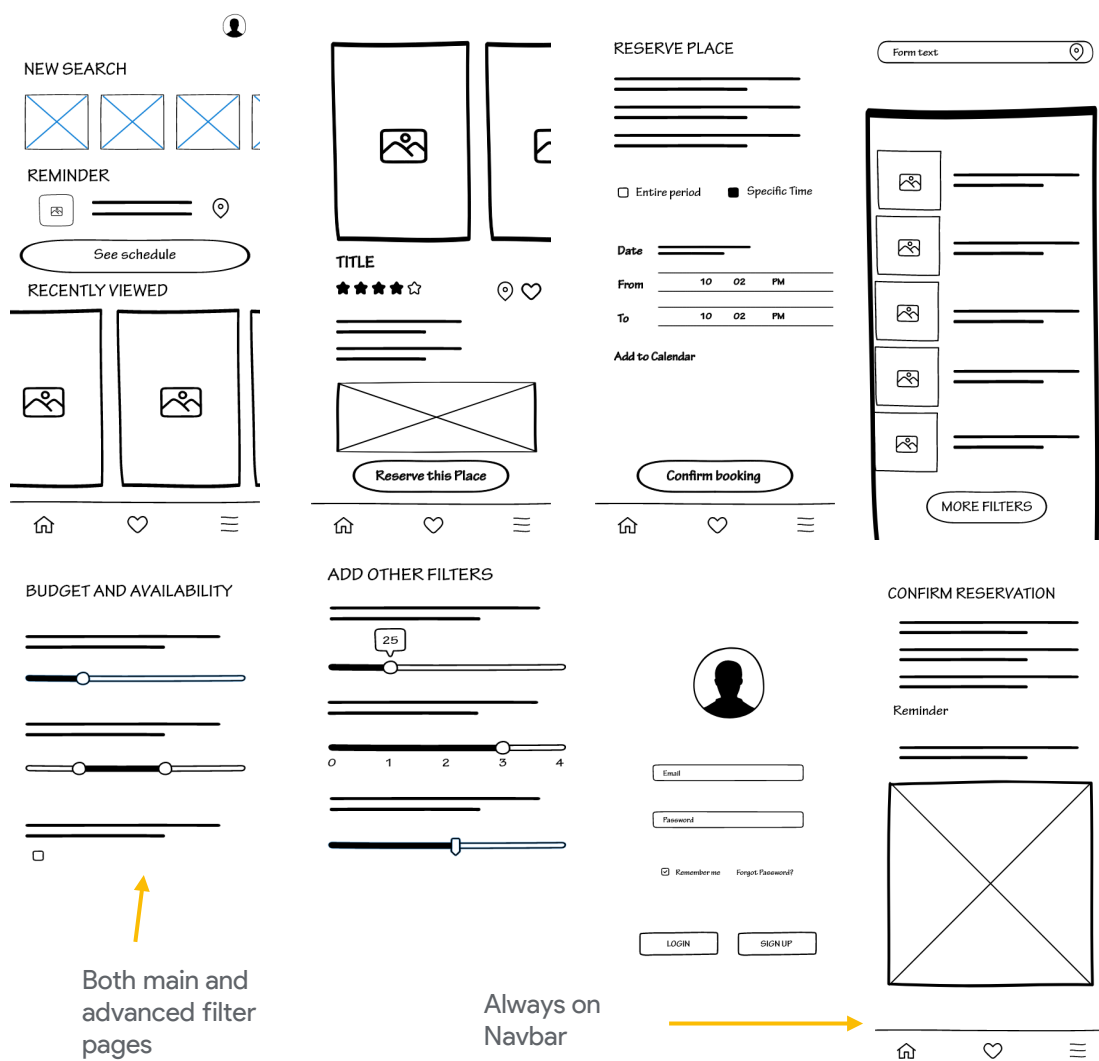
NEW SEARCH

REMINDER

See schedule

RECENTLY VIEWED

TITLE

Reserve this Place

RESERVE PLACE

Entire period

Specific Time

Date

From 10 02 PM

To 10 02 PM

Add to Calendar

Confirm booking

Form text

MORE FILTERS

BUDGET AND AVAILABILITY

ADD OTHER FILTERS

25

0 1 2 3 4

Email

Password

Remember me

Forgot Password?

LOGIN

SIGN UP

CONFIRM RESERVATION

Reminder

Both main and advanced filter pages

Always on Navbar